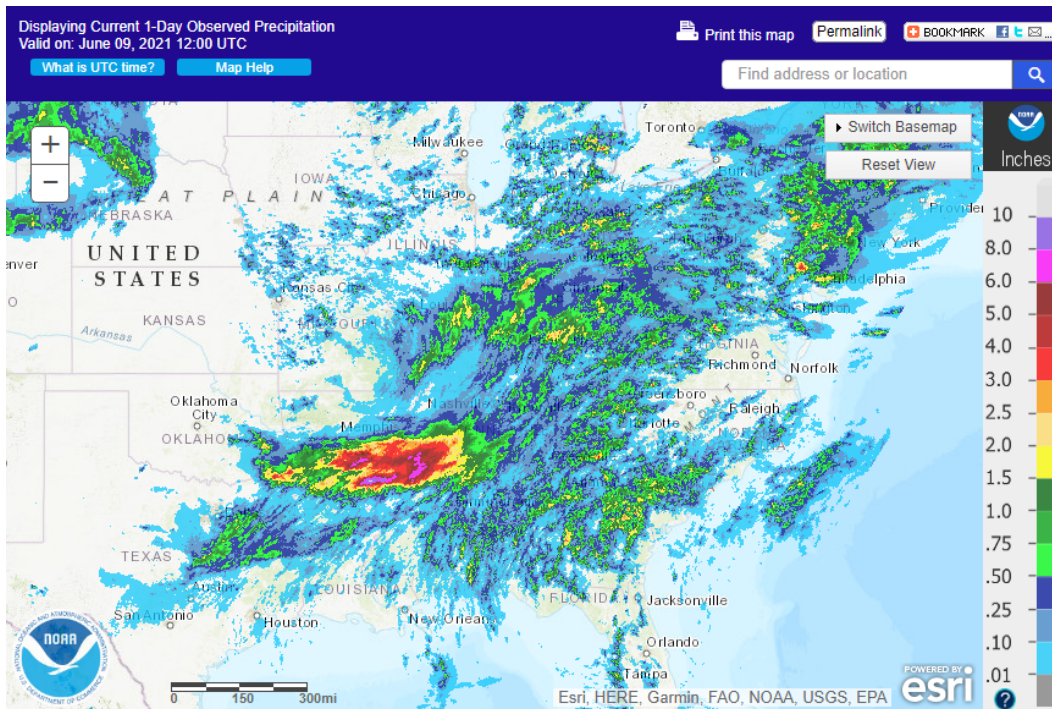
Displaying Current 1-Day Observed Precipitation
Valid on: June 09, 2021 12:00 UTC

What is UTC time?
Map Help

Print this map
Permalink
BOOKMARK

Find address or location

Switch Basemap
Reset View

Inches
10
8.0
6.0
5.0
4.0
3.0
2.5
2.0
1.5
1.0
.75
.50
.25
.10
.01

Toronto
Milwaukee
Buffalo
Provider
IOWA
Chicago
AT PLAIN
NEBRASKA
ILLINOIS
New York
Philadelphia
UNITED STATES
enver
Kansas City
KANSAS
Arkansas
Richmond
Norfolk
Oklahoma City
Nashville
Raleigh
OKLAHOMA
Memphis
TEXAS
LOUISIANA
San Antonio
Houston
New Orleans
Jacksonville
Orlando
Tampa

NOAA
NATIONAL OCEANIC AND ATMOSPHERIC ADMINISTRATION
U.S. DEPARTMENT OF COMMERCE

0
150
300mi

Esri, HERE, Garmin, FAO, NOAA, USGS, EPA
POWERED BY
esri